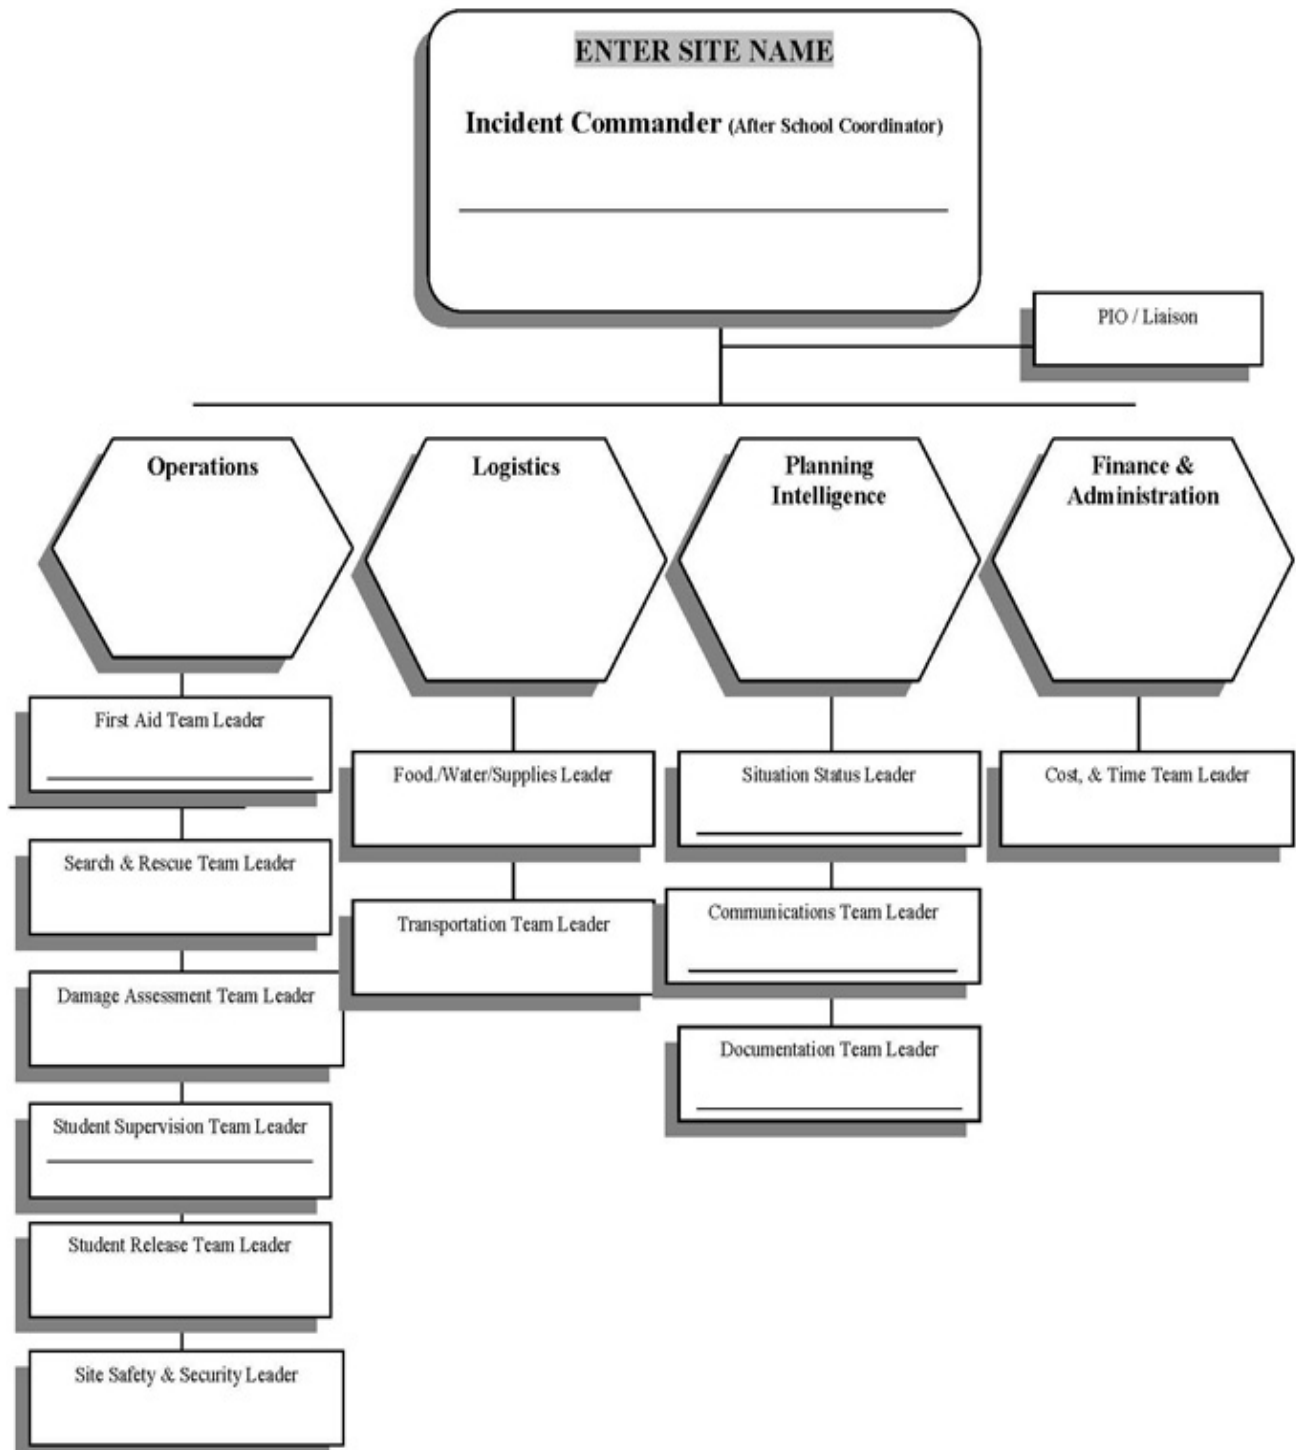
ENTER SITE NAME

Incident Commander (After School Coordinator)

PIO / Liaison

Operations

Logistics

Planning Intelligence

Finance & Administration

First Aid Team Leader

Search & Rescue Team Leader

Damage Assessment Team Leader

Student Supervision Team Leader

Student Release Team Leader

Site Safety & Security Leader

Food./Water/Supplies Leader

Transportation Team Leader

Situation Status Leader

Communications Team Leader

Documentation Team Leader

Cost, & Time Team Leader